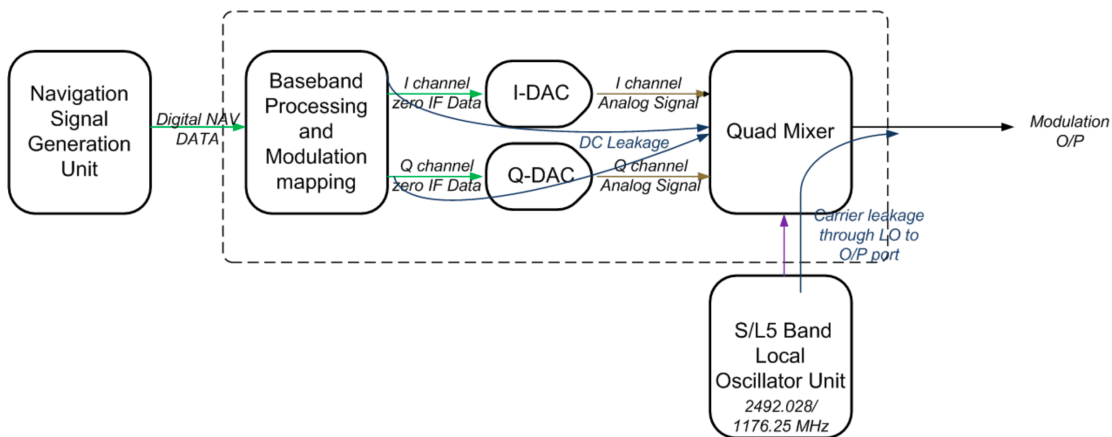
Navigation Signal Generation Unit

Digital NAV DATA

Baseband Processing and Modulation mapping

I channel zero IF Data

I-DAC

I channel Analog Signal

Q channel zero IF Data

Q-DAC

Q channel Analog Signal

DC Leakage

Quad Mixer

Modulation O/P

Carrier leakage through LO to O/P port

S/L5 Band Local Oscillator Unit

2492.028/ 1176.25 MHz